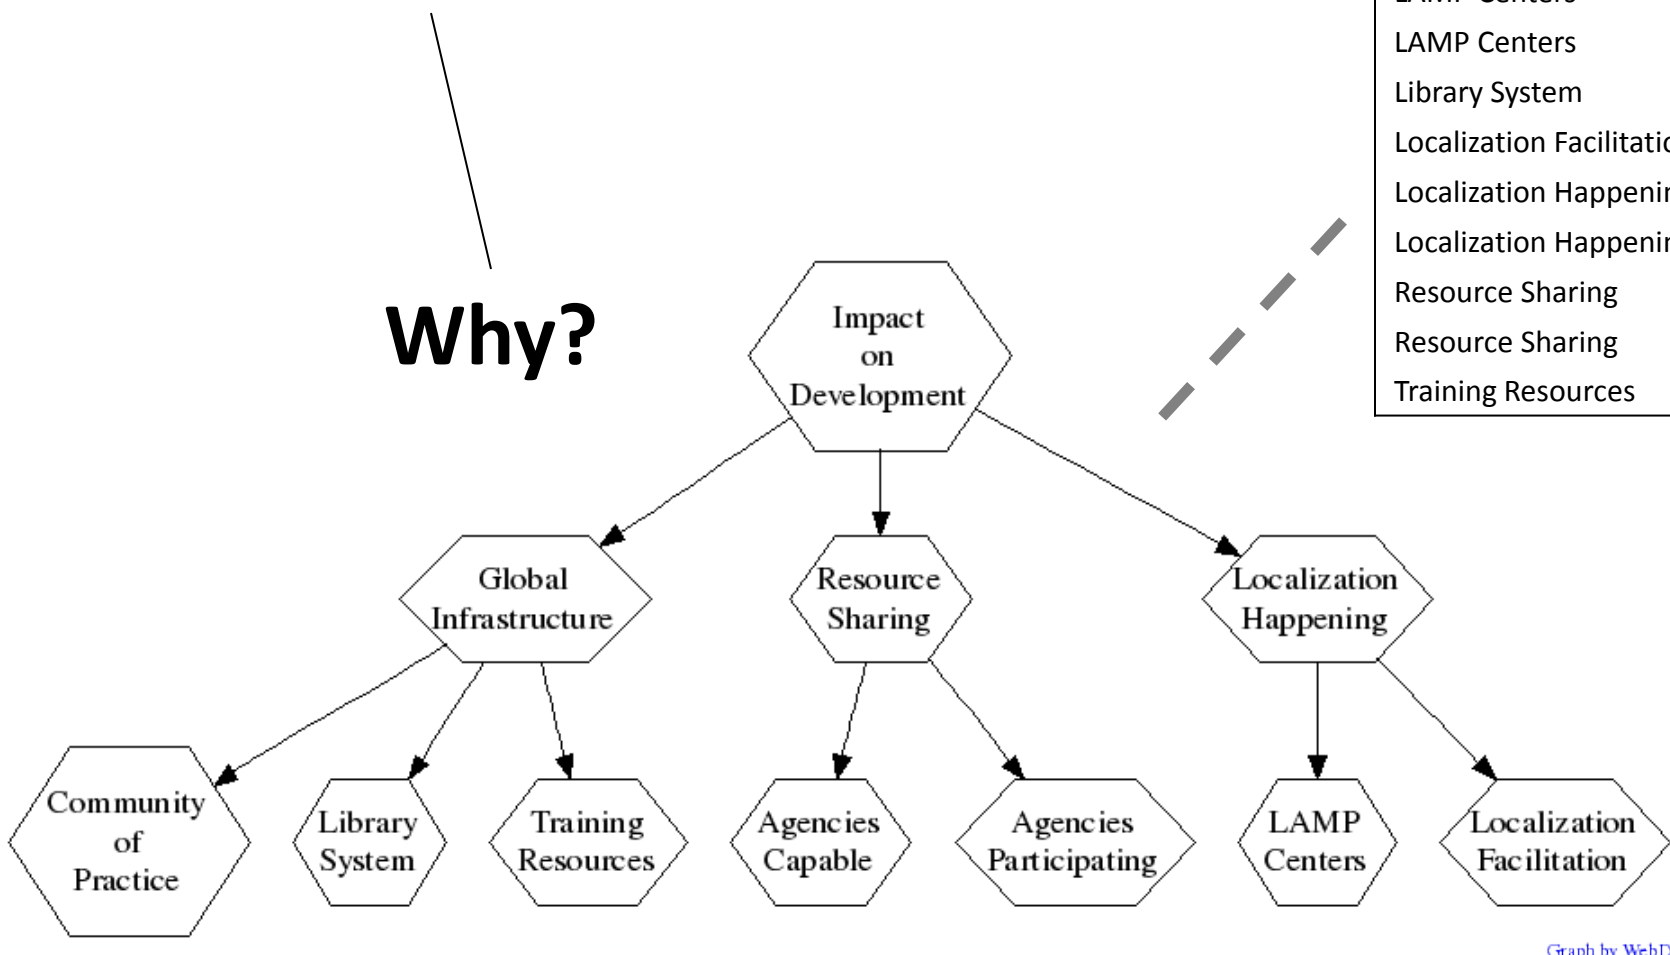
LAMP Centers
LAMP Centers
Library System
Localization Facilitatio
Localization Happenin
Localization Happenin
Resource Sharing
Resource Sharing
Training Resources

Why?

Impact on Development

Global Infrastructure

Resource Sharing

Localization Happening

Community of Practice

Library System

Training Resources

Agencies Capable

Agencies Participating

LAMP Centers

Localization Facilitation

Graph by WebD